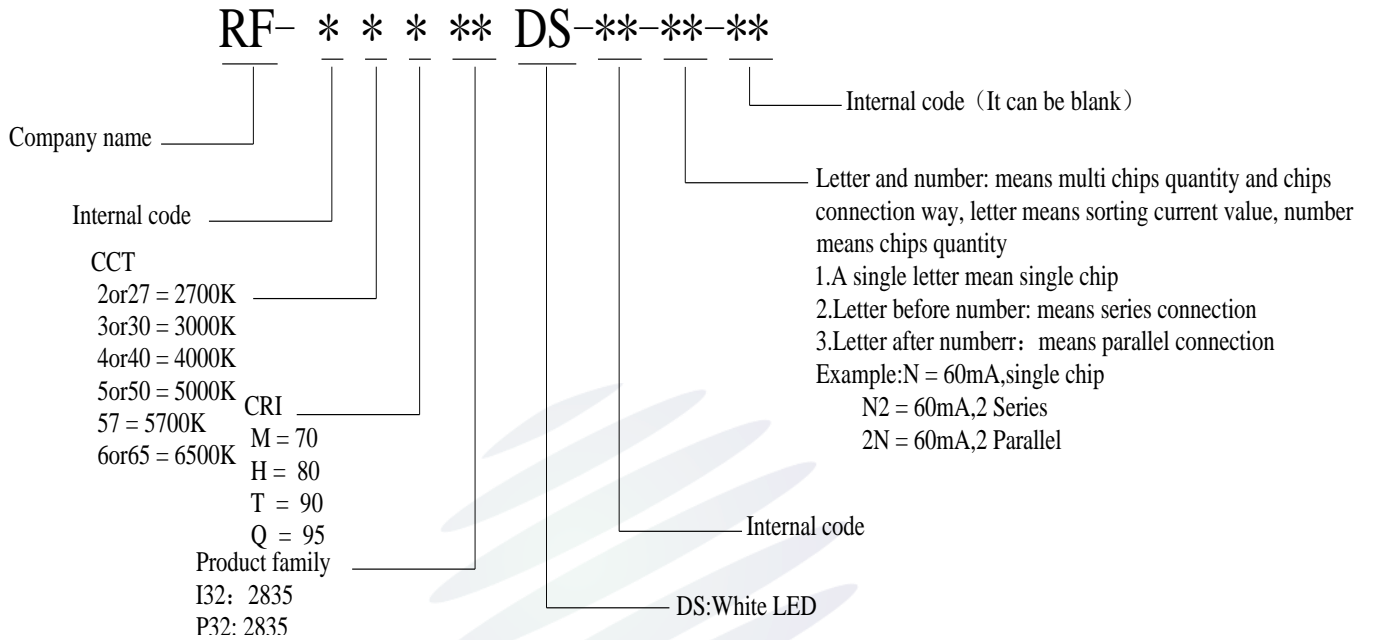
RF- * * * ** DS-**-**-**

Internal code（It can be blank）

Company name

Letter and number: means multi chips quantity and chips connection way, letter means sorting current value, number means chips quantity
1.A single letter mean single chip
2.Letter before number: means series connection
3.Letter after numberr：means parallel connection
Example:N = 60mA,single chip
N2 = 60mA,2 Series
2N = 60mA,2 Parallel

Internal code

CCT
2or27 = 2700K
3or30 = 3000K
4or40 = 4000K
5or50 = 5000K
57 = 5700K
6or65 = 6500K

CRI
M = 70
H = 80
T = 90
Q = 95

Internal code

Product family
I32：2835
P32: 2835

DS:White LED